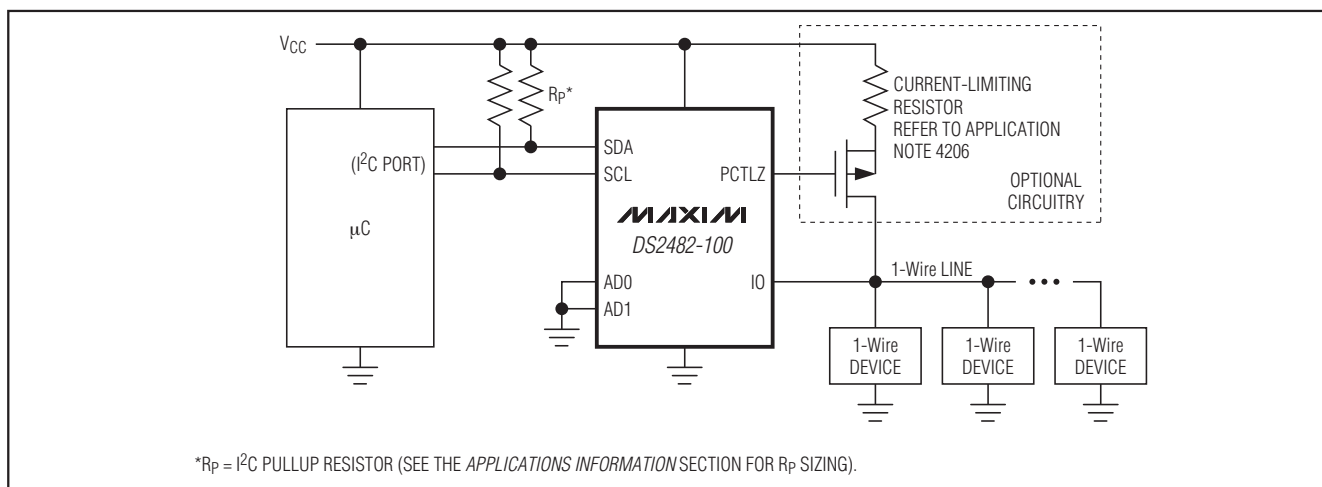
$V_{CC}$

$R_P$*

CURRENT-LIMITING RESISTOR REFER TO APPLICATION NOTE 4206

($I^2C$ PORT)

SDA

SCL

PCTLZ

OPTIONAL CIRCUITRY

MAXIM

DS2482-100

μC

AD0

AD1

IO

1-Wire LINE

1-Wire DEVICE

1-Wire DEVICE

1-Wire DEVICE

*$R_P$ = $I^2C$ PULLUP RESISTOR (SEE THE *APPLICATIONS INFORMATION* SECTION FOR $R_P$ SIZING).